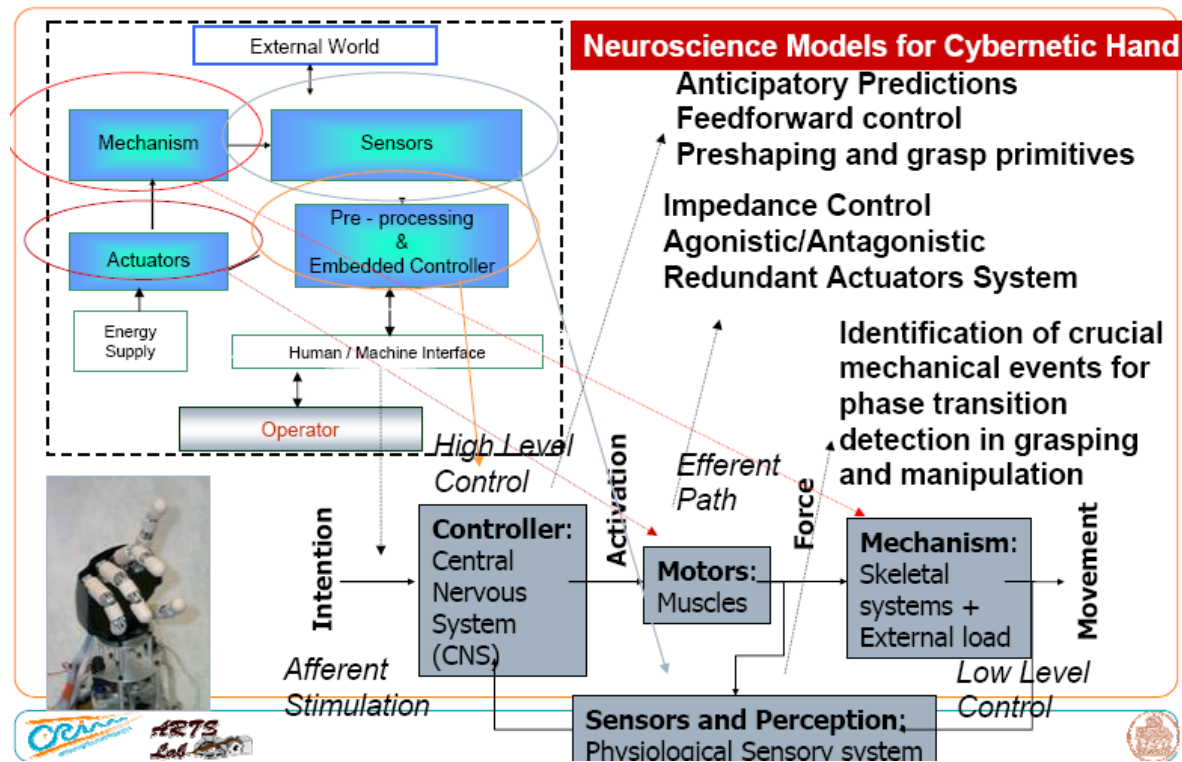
External World

Mechanism

Sensors

Pre - processing & Embedded Controller

Actuators

Energy Supply

Human / Machine Interface

Operator

Neuroscience Models for Cybernetic Hand

Anticipatory Predictions
Feedforward control
Preshaping and grasp primitives

Impedance Control
Agonistic/Antagonistic
Redundant Actuators System

Identification of crucial mechanical events for phase transition detection in grasping and manipulation

High Level Control

Activation

Efferent Path

Force

Intention

Controller: Central Nervous System (CNS)

Motors: Muscles

Mechanism: Skeletal systems + External load

Movement

Afferent Stimulation

Low Level Control

Sensors and Perception; Physiological Sensory system

ARTS Lab